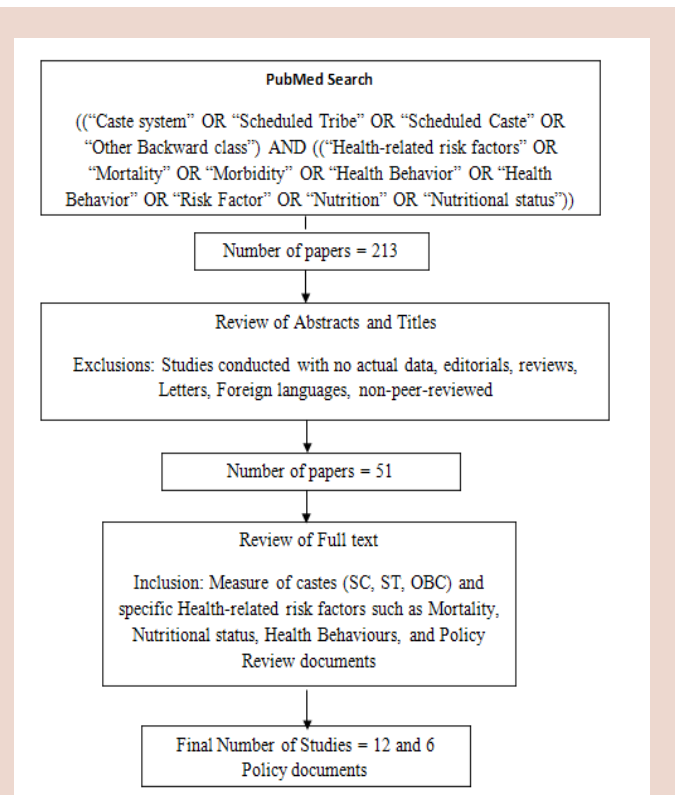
PubMed Search

((“Caste system” OR “Scheduled Tribe” OR “Scheduled Caste” OR “Other Backward class”) AND ((“Health-related risk factors” OR “Mortality” OR “Morbidity” OR “Health Behavior” OR “Health Behavior” OR “Risk Factor” OR “Nutrition” OR “Nutritional status”))

Number of papers = 213

Review of Abstracts and Titles

Exclusions: Studies conducted with no actual data, editorials, reviews, Letters, Foreign languages, non-peer-reviewed

Number of papers = 51

Review of Full text

Inclusion: Measure of castes (SC, ST, OBC) and specific Health-related risk factors such as Mortality, Nutritional status, Health Behaviours, and Policy Review documents

Final Number of Studies = 12 and 6 Policy documents